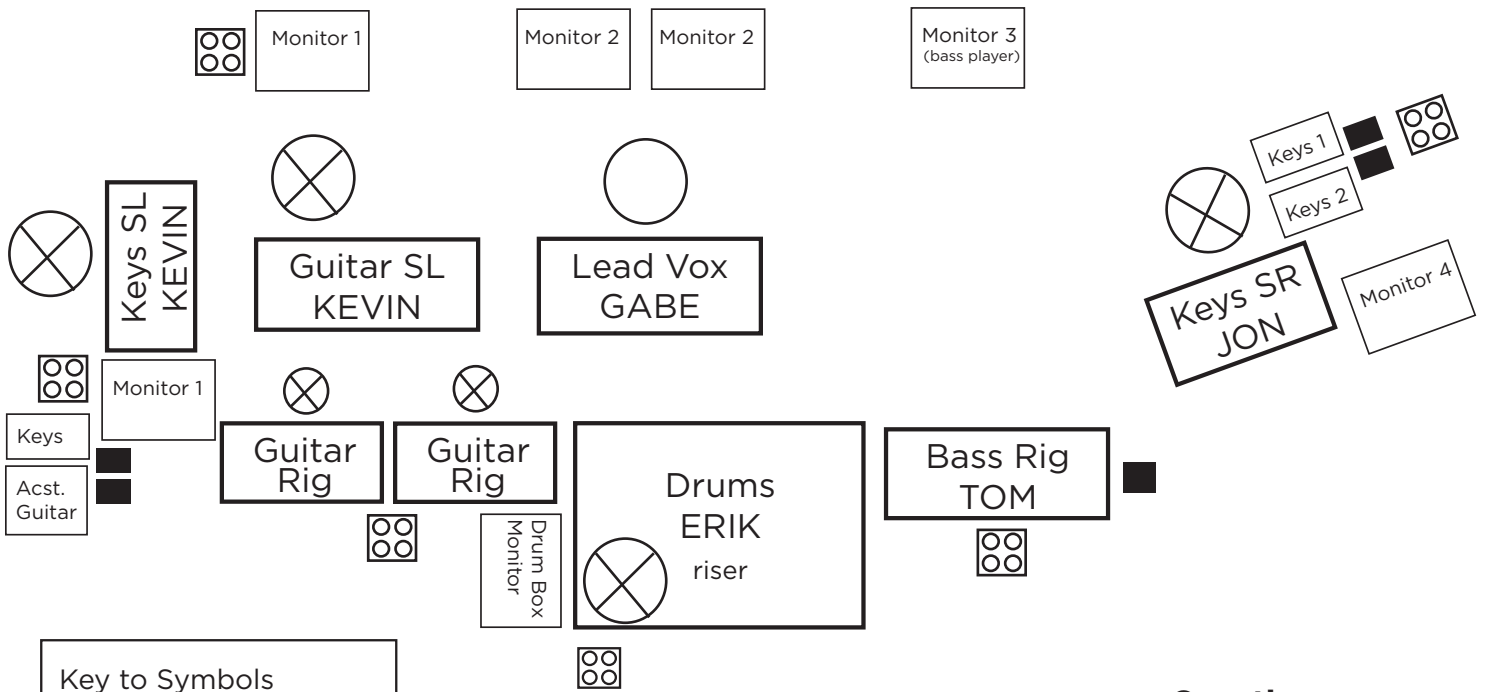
Monitor 1

Monitor 2

Monitor 2

Monitor 3
(bass player)

Keys 1

Keys 2

Keys SL
KEVIN

Guitar SL
KEVIN

Lead Vox
GABE

Keys SR
JON

Monitor 4

Monitor 1

Keys

Acst. Guitar

Guitar Rig

Guitar Rig

Drums
ERIK
riser

Drum Box Monitor

Bass Rig
TOM

Key to Symbols

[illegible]